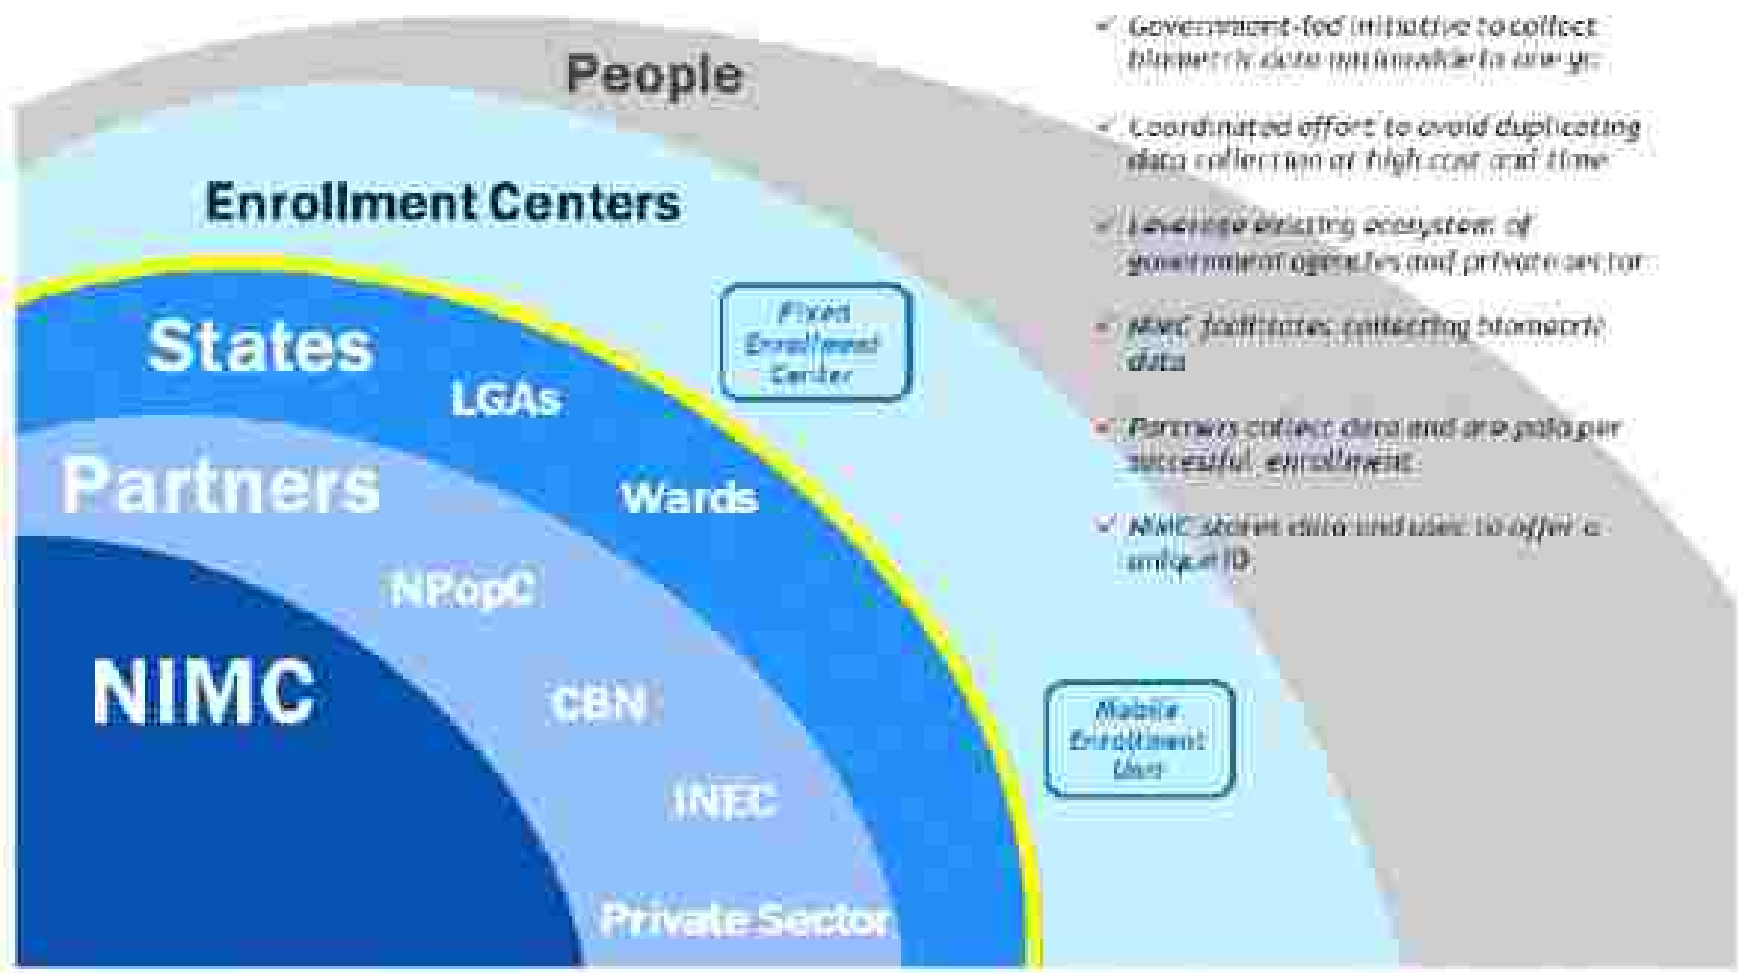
People

Enrollment Centers

States

LGAs

Partners

Wards

NPopC

NIMC

CBN

INEC

Private Sector

Fixed Enrollment Center

Mobile Enrollment Unit

✓ Government-led initiative to collect biometric data nationwide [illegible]

✓ Coordinated effort to avoid duplicating data collection at high cost and time

✓ Leverage existing ecosystem of government agencies and private sector

✓ NIMC facilitates collecting biometric data

✓ Partners collect data and are paid per successful enrollment

✓ NIMC stores data and uses to offer a unique ID